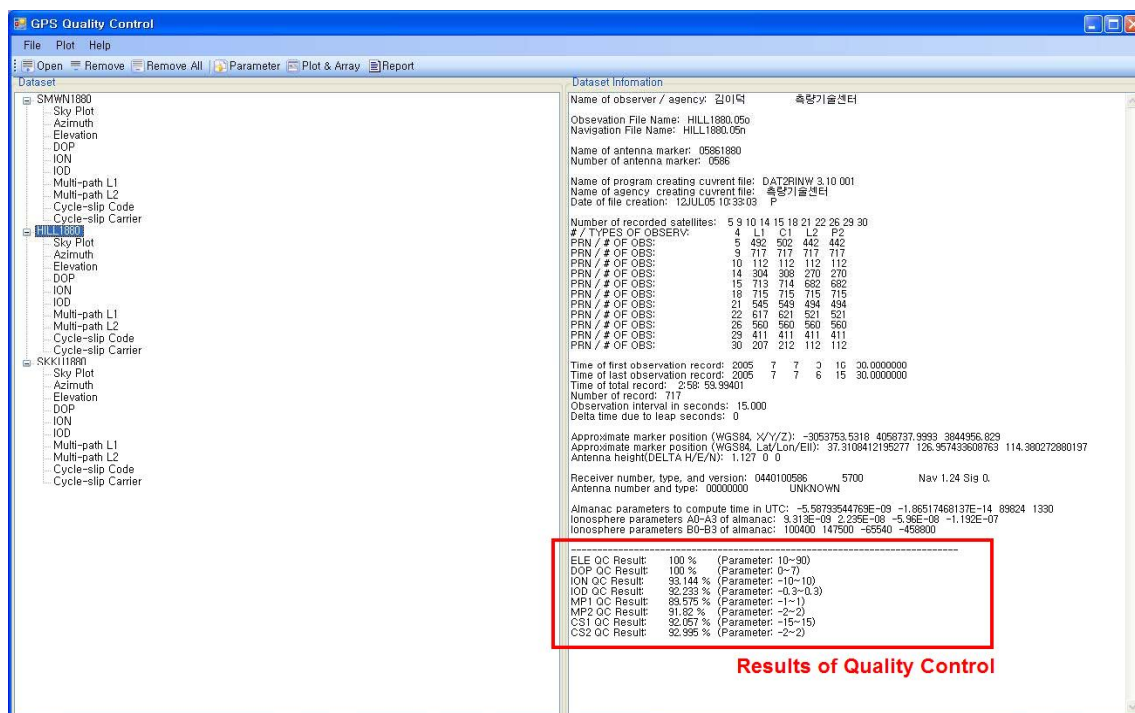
GPS Quality Control

File Plot Help

Open Remove Remove All Parameter Plot & Array Report

Dataset

SMWN1880
Sky Plot
Azimuth
Elevation
DOP
ION
IOD
Multi-path L1
Multi-path L2
Cycle-slip Code
Cycle-slip Carrier
HILL1880
Sky Plot
Azimuth
Elevation
DOP
ION
IOD
Multi-path L1
Multi-path L2
Cycle-slip Code
Cycle-slip Carrier
SKKU1880
Sky Plot
Azimuth
Elevation
DOP
ION
IOD
Multi-path L1
Multi-path L2
Cycle-slip Code
Cycle-slip Carrier

Dataset Infomation

Name of observer / agency: 김이덕 측량기술센터

Obsevation File Name: HILL1880.05o
Navigation File Name: HILL1880.05n

Name of antenna marker: 05861880
Number of antenna marker: 0586

Name of program creating cuvrent file: DAT2RINW 3.10 001
Name of agency creating cuvrent file: 측량기술센터
Date of file creation: 12JUL05 10:33:03 P

Number of recorded satellites: 5 9 10 14 15 18 21 22 26 29 30
# / TYPES OF OBSERV: 4 L1 C1 L2 P2
PRN / # OF OBS: 5 492 502 442 442
PRN / # OF OBS: 9 717 717 717 717
PRN / # OF OBS: 10 112 112 112 112
PRN / # OF OBS: 14 304 308 270 270
PRN / # OF OBS: 15 713 714 682 682
PRN / # OF OBS: 18 715 715 715 715
PRN / # OF OBS: 21 545 549 494 494
PRN / # OF OBS: 22 617 621 521 521
PRN / # OF OBS: 26 560 560 560 560
PRN / # OF OBS: 29 411 411 411 411
PRN / # OF OBS: 30 207 212 112 112

Time of first observation record: 2005 7 7 3 16 30.0000000
Time of last observation record: 2005 7 7 6 15 30.0000000
Time of total record: 2:58: 59.99401
Number of record: 717
Observation interval in seconds: 15.000
Delta time due to leap seconds: 0

Approximate marker position (WGS84, X/Y/Z): -3053753.5318 4058737.9993 3844956.829
Approximate marker position (WGS84, Lat/Lon/Ell): 37.3108412195277 126.957433608763 114.380272880197
Antenna height(DELTA H/E/N): 1.127 0 0

Receiver number, type, and version: 0440100586 5700 Nav 1.24 Sig 0.
Antenna number and type: 00000000 UNKNOWN

Almanac parameters to compute time in UTC: -5.58793544769E-09 -1.86517468137E-14 89824 1330
Ionosphere parameters A0~A3 of almanac: 9.313E-09 2.235E-08 -5.96E-08 -1.192E-07
Ionosphere parameters B0~B3 of almanac: 100400 147500 -65540 -458800

ELE QC Result: 100 % (Parameter: 10~90)
DOP QC Result: 100 % (Parameter: 0~7)
ION QC Result: 93.144 % (Parameter: -10~10)
IOD QC Result: 92.233 % (Parameter: -0.3~0.3)
MP1 QC Result: 89.575 % (Parameter: -1~1)
MP2 QC Result: 91.82 % (Parameter: -2~2)
CS1 QC Result: 92.057 % (Parameter: -15~15)
CS2 QC Result: 92.995 % (Parameter: -2~2)

Results of Quality Control